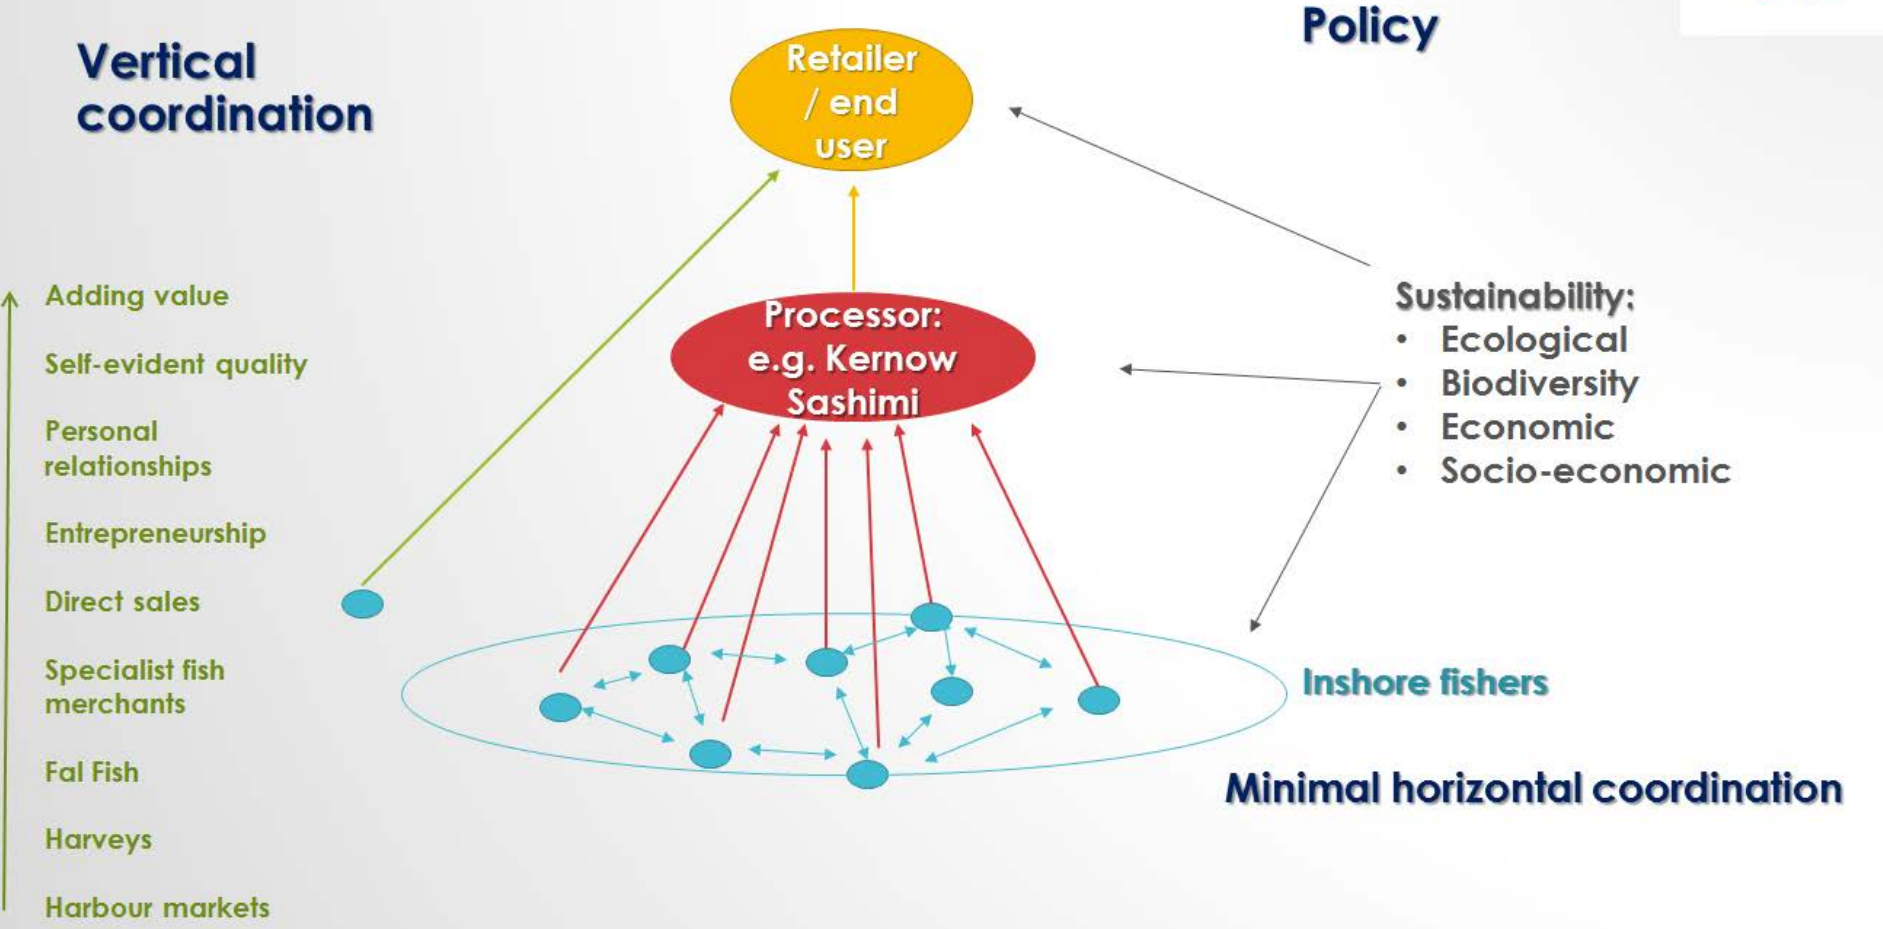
Vertical coordination

Policy

Retailer / end user

Adding value

Self-evident quality

Personal relationships

Entrepreneurship

Direct sales

Specialist fish merchants

Fal Fish

Harveys

Harbour markets

Processor: e.g. Kernow Sashimi

Sustainability:
• Ecological
• Biodiversity
• Economic
• Socio-economic

Inshore fishers

Minimal horizontal coordination